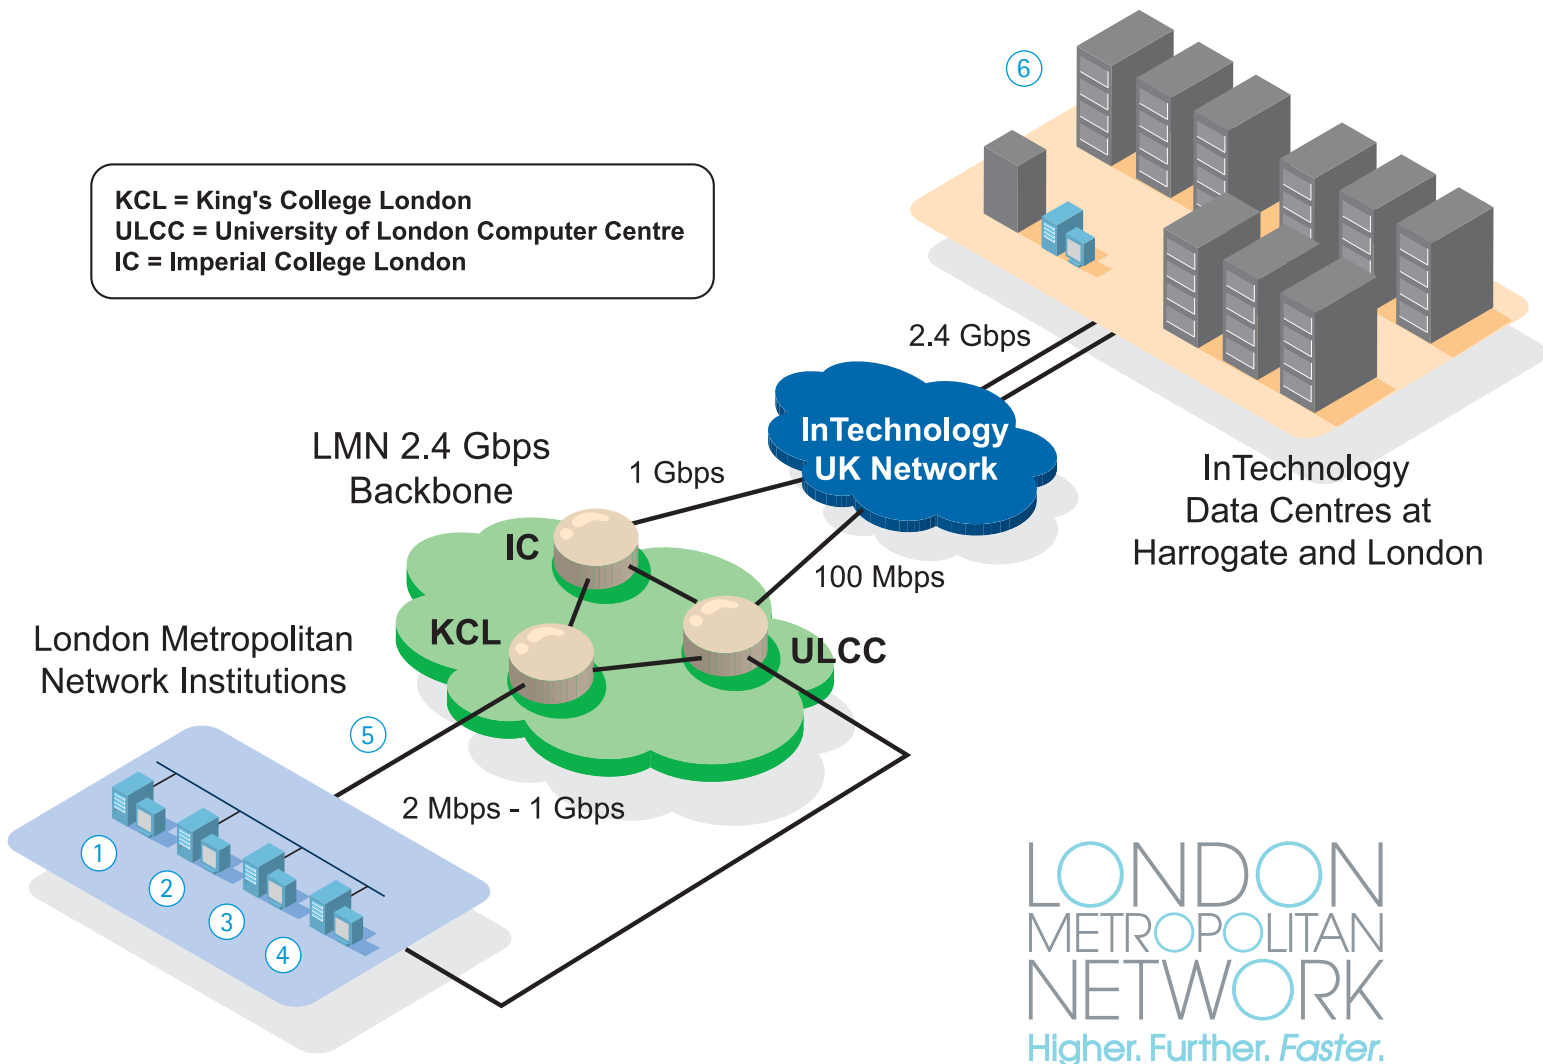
6

KCL = King's College London
ULCC = University of London Computer Centre
IC = Imperial College London

2.4 Gbps

InTechnology UK Network

LMN 2.4 Gbps Backbone

1 Gbps

InTechnology Data Centres at Harrogate and London

IC

100 Mbps

KCL

ULCC

London Metropolitan Network Institutions

5

2 Mbps - 1 Gbps

1

2

3

4

LONDON METROPOLITAN NETWORK

Higher. Further. Faster.